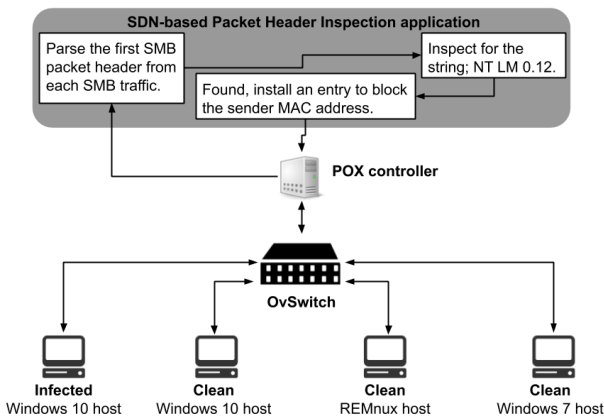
SDN-based Packet Header Inspection application

Parse the first SMB packet header from each SMB traffic.

Inspect for the string; NT LM 0.12.

Found, install an entry to block the sender MAC address.

POX controller

OvSwitch

Infected
Windows 10 host

Clean
Windows 10 host

Clean
REMnux host

Clean
Windows 7 host